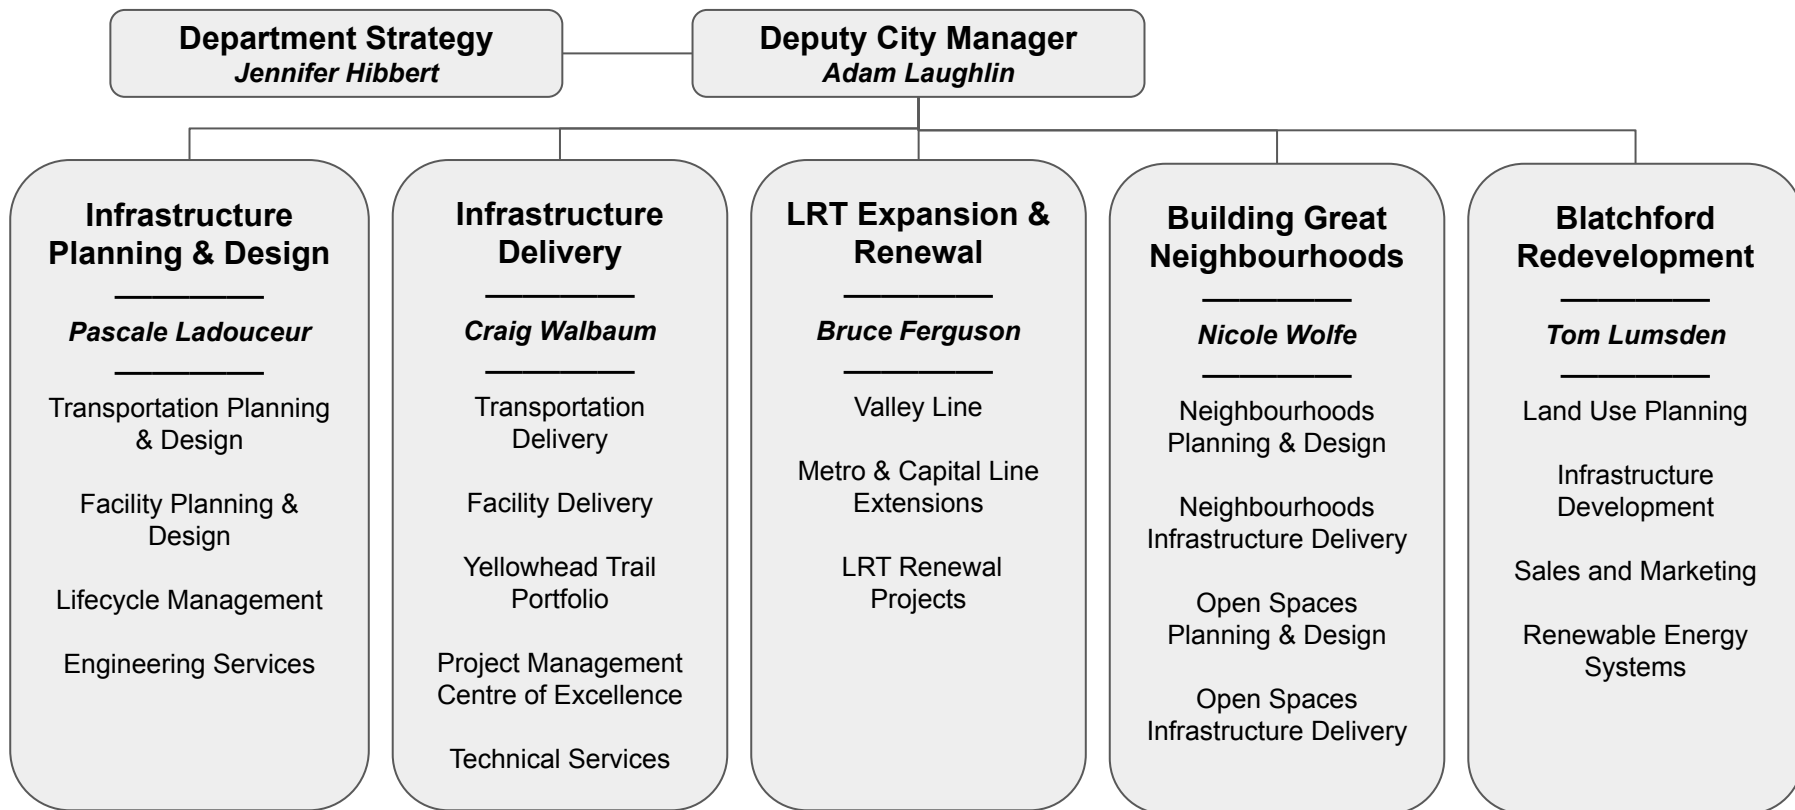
Department Strategy
Jennifer Hibbert

Deputy City Manager
Adam Laughlin

Infrastructure Planning & Design
————
Pascale Ladouceur
————
Transportation Planning & Design

Facility Planning & Design

Lifecycle Management

Engineering Services

Infrastructure Delivery
————
Craig Walbaum
————
Transportation Delivery

Facility Delivery

Yellowhead Trail Portfolio

Project Management Centre of Excellence

Technical Services

LRT Expansion & Renewal
————
Bruce Ferguson
————
Valley Line

Metro & Capital Line Extensions

LRT Renewal Projects

Building Great Neighbourhoods
————
Nicole Wolfe
————
Neighbourhoods Planning & Design

Neighbourhoods Infrastructure Delivery

Open Spaces Planning & Design

Open Spaces Infrastructure Delivery

Blatchford Redevelopment
————
Tom Lumsden
————
Land Use Planning

Infrastructure Development

Sales and Marketing

Renewable Energy Systems